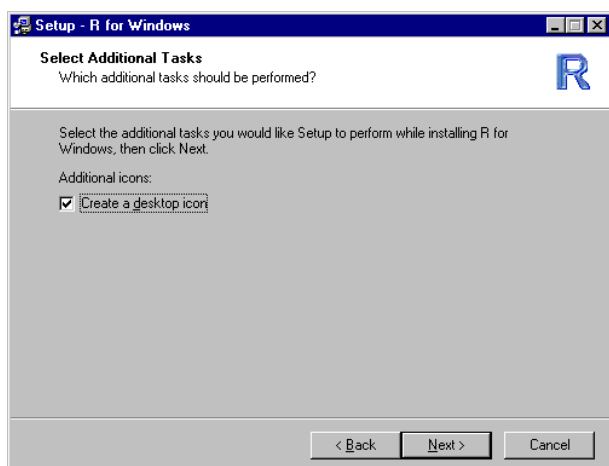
Setup - R for Windows

Select Additional Tasks
Which additional tasks should be performed?

R

Select the additional tasks you would like Setup to perform while installing R for Windows, then click Next.

Additional icons:

☑ Create a desktop icon

< Back
Next >
Cancel